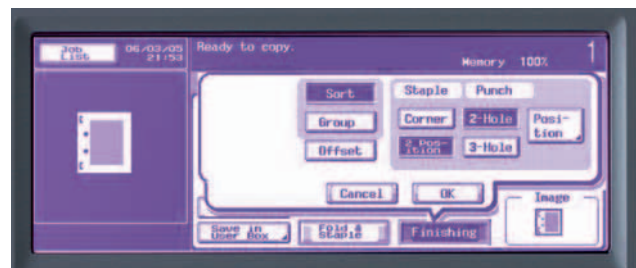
Job List

06/03/05 21:53

Ready to copy.

Memory 100%

1

Sort

Group

Offset

Staple

Punch

Corner

2-Hole

Position

2 Position

3-Hole

Cancel

OK

Image

Save in User Box

Fold & Staple

Finishing